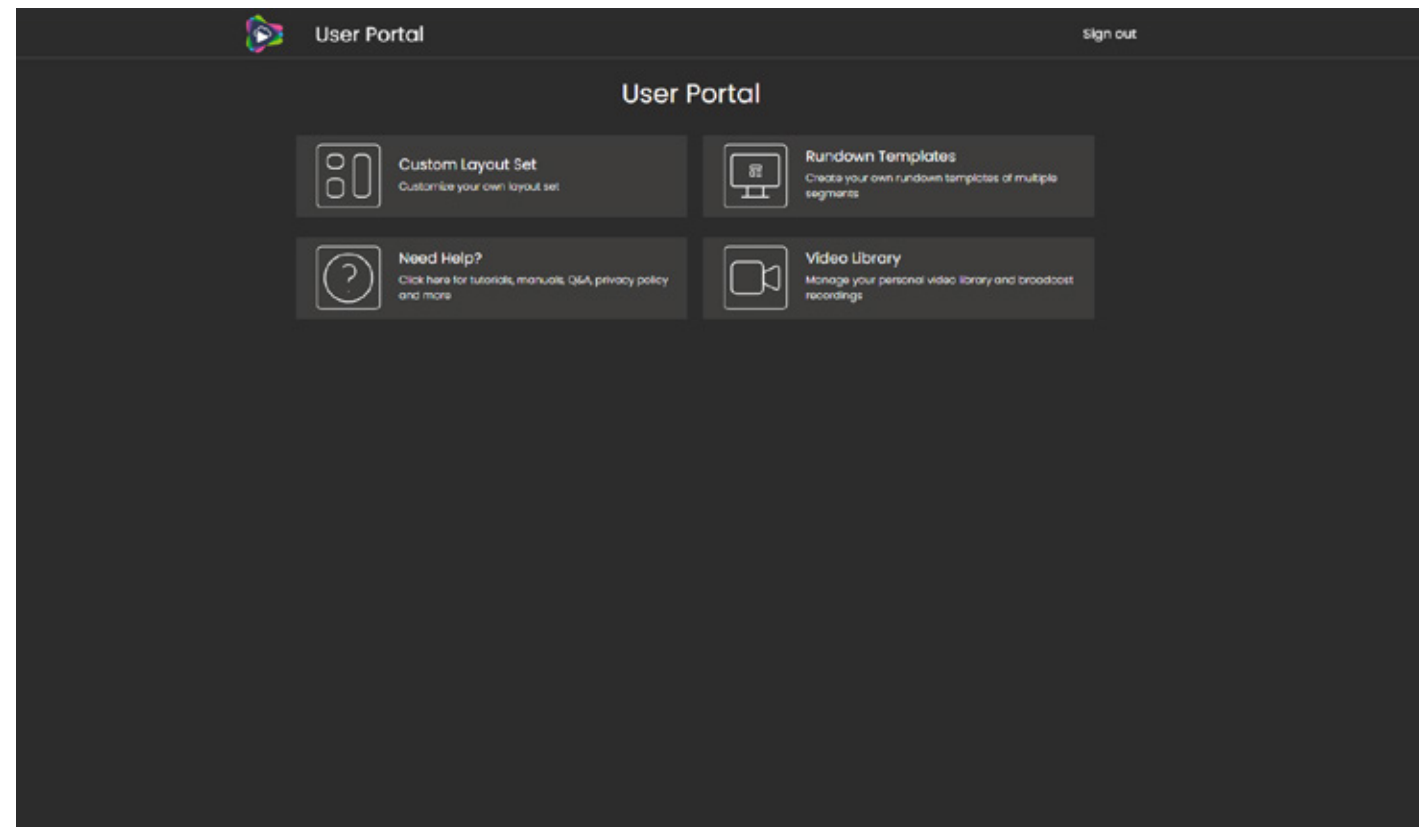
User Portal

Sign out

User Portal

Custom Layout Set
Customize your own layout set

Rundown Templates
Create your own rundown templates of multiple segments

Need Help?
Click here for tutorials, manuals, Q&A, privacy policy and more

Video Library
Manage your personal video library and broadcast recordings